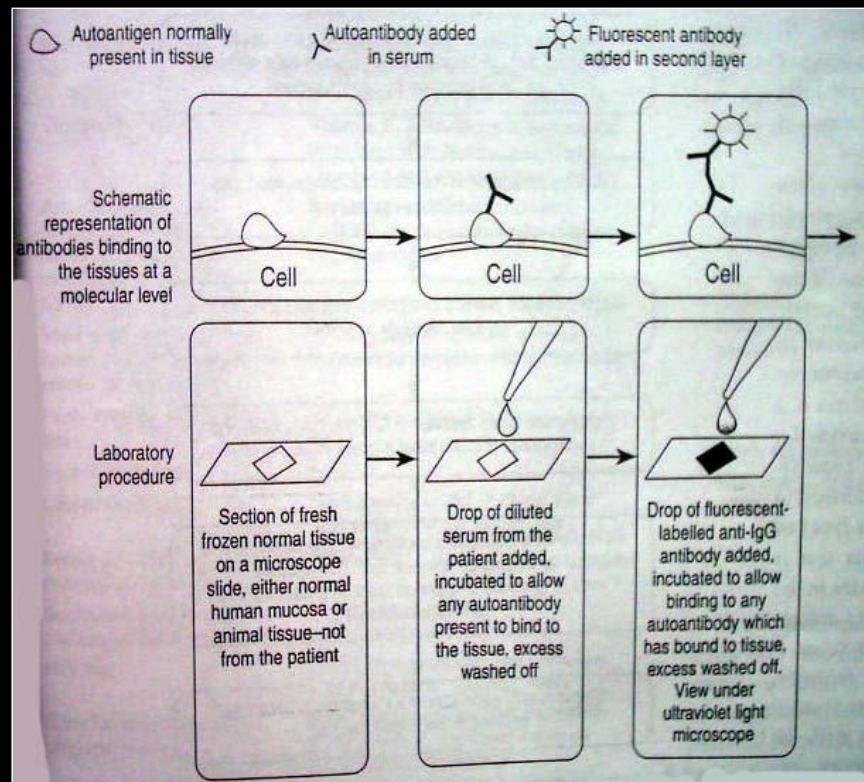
Autoantigen normally present in tissue

Autoantibody added in serum

Fluorescent antibody added in second layer

Schematic representation of antibodies binding to the tissues at a molecular level

Cell

Cell

Cell

Laboratory procedure

Section of fresh frozen normal tissue on a microscope slide, either normal human mucosa or animal tissue–not from the patient

Drop of diluted serum from the patient added, incubated to allow any autoantibody present to bind to the tissue, excess washed off

Drop of fluorescent-labelled anti-IgG antibody added, incubated to allow binding to any autoantibody which has bound to tissue, excess washed off. View under ultraviolet light microscope